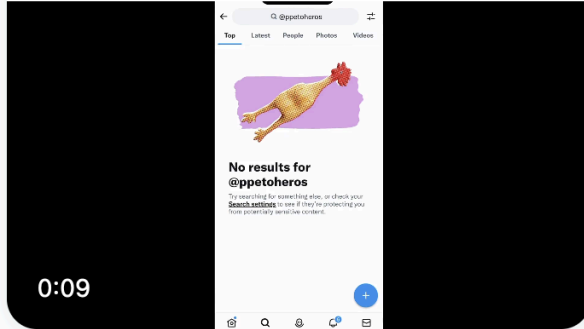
@ppetoheros

Top Latest People Photos Videos

No results for @ppetoheros

Try searching for something else, or check your Search settings to see if they're protecting you from potentially sensitive content.

0:09